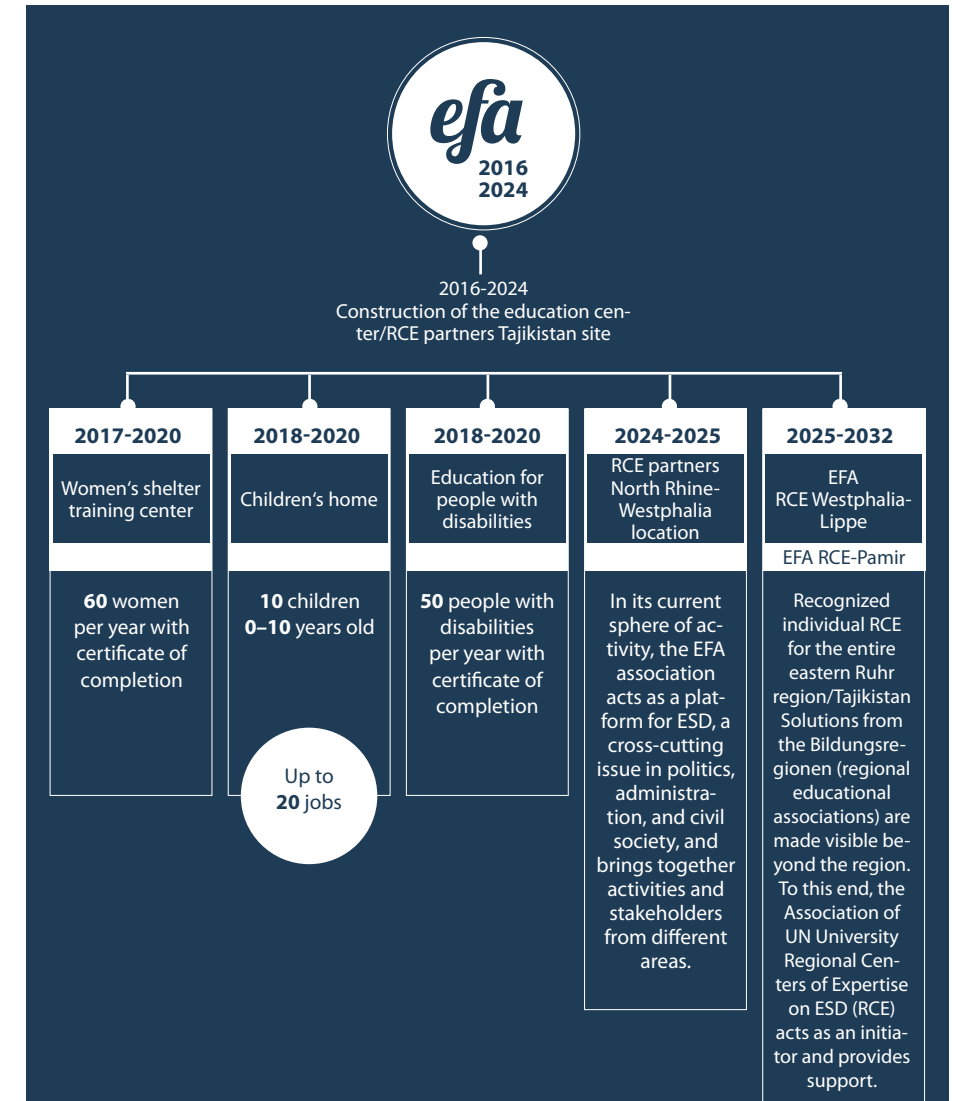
efa
2016
2024

2016-2024
Construction of the education center/RCE partners Tajikistan site

2017-2020

Women's shelter training center

**60** women per year with certificate of completion

2018-2020

Children's home

**10** children **0–10** years old

Up to **20** jobs

2018-2020

Education for people with disabilities

**50** people with disabilities per year with certificate of completion

2024-2025

RCE partners North Rhine-Westphalia location

In its current sphere of activity, the EFA association acts as a platform for ESD, a cross-cutting issue in politics, administration, and civil society, and brings together activities and stakeholders from different areas.

2025-2032

EFA RCE Westphalia-Lippe

EFA RCE-Pamir

Recognized individual RCE for the entire eastern Ruhr region/Tajikistan Solutions from the Bildungsregionen (regional educational associations) are made visible beyond the region. To this end, the Association of UN University Regional Centers of Expertise on ESD (RCE) acts as an initiator and provides support.